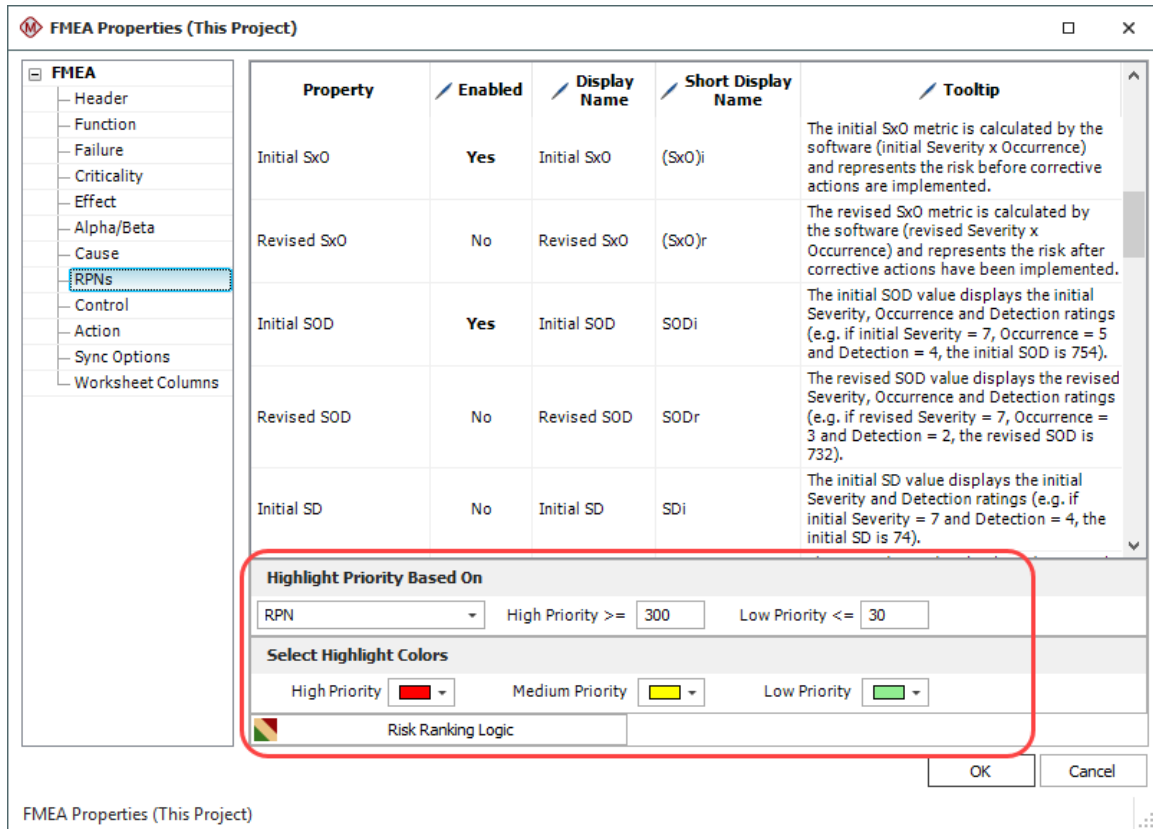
FMEA Properties (This Project)

FMEA
Header
Function
Failure
Criticality
Effect
Alpha/Beta
Cause
RPNs
Control
Action
Sync Options
Worksheet Columns

| Property | Enabled | Display Name | Short Display Name | Tooltip |
|---|---|---|---|---|
| Initial SxO | Yes | Initial SxO | (SxO)i | The initial SxO metric is calculated by the software (initial Severity x Occurrence) and represents the risk before corrective actions are implemented. |
| Revised SxO | No | Revised SxO | (SxO)r | The revised SxO metric is calculated by the software (revised Severity x Occurrence) and represents the risk after corrective actions have been implemented. |
| Initial SOD | Yes | Initial SOD | SODi | The initial SOD value displays the initial Severity, Occurrence and Detection ratings (e.g. if initial Severity = 7, Occurrence = 5 and Detection = 4, the initial SOD is 754). |
| Revised SOD | No | Revised SOD | SODr | The revised SOD value displays the revised Severity, Occurrence and Detection ratings (e.g. if revised Severity = 7, Occurrence = 3 and Detection = 2, the revised SOD is 732). |
| Initial SD | No | Initial SD | SDi | The initial SD value displays the initial Severity and Detection ratings (e.g. if initial Severity = 7 and Detection = 4, the initial SD is 74). |

Highlight Priority Based On
RPN High Priority >= 300 Low Priority <= 30

Select Highlight Colors
High Priority Medium Priority Low Priority

Risk Ranking Logic

OK Cancel

FMEA Properties (This Project)